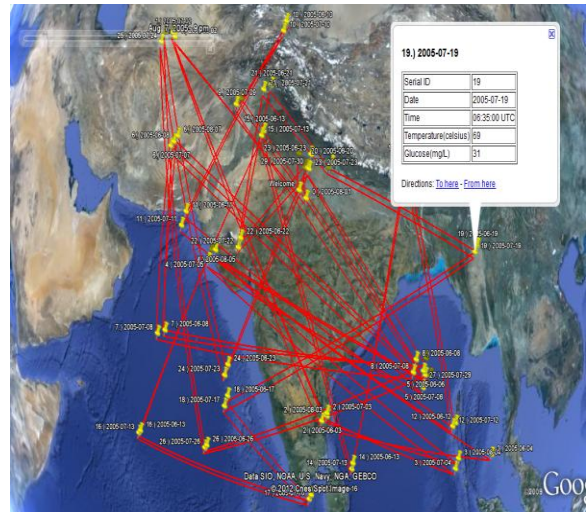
19.) 2005-07-19

| Serial ID | 19 |
|---|---|
| Date | 2005-07-19 |
| Time | 06:35:00 UTC |
| Temperature(celsius) | 69 |
| Glucose(mg/L) | 31 |

Directions: To here - From here

19 ) 2005-06-19
19 ) 2005-07-19
Welcome
11 ) 2005-07-11
4 ) 2005-07-05
22 ) 2005-06-22
22 ) 2005-07-22
7 ) 2005-07-08
7 ) 2005-06-08
24 ) 2005-06-23
24 ) 2005-07-23
18 ) 2005-06-17
18 ) 2005-07-17
16 ) 2005-07-13
16 ) 2005-06-13
26 ) 2005-06-26
26 ) 2005-07-26
2 ) 2005-06-03
2 ) 2005-07-03
14 ) 2005-06-13
14 ) 2005-07-13
8 ) 2005-06-08
8 ) 2005-07-08
27 ) 2005-07-29
5 ) 2005-06-06
5 ) 2005-07-06
12 ) 2005-06-12
12 ) 2005-07-12
3 ) 2005-07-04
3 ) 2005-06-04
15 ) 2005-07-13
15 ) 2005-06-13
23 ) 2005-06-23
23 ) 2005-07-23
29 ) 2005-07-30
9 ) 2005-07-07
6 ) 2005-06-07
25 ) 2005-06-25
Data SIO, NOAA, U.S. Navy, NGA, GEBCO
© 2012 Cnes/Spot Image
Goog